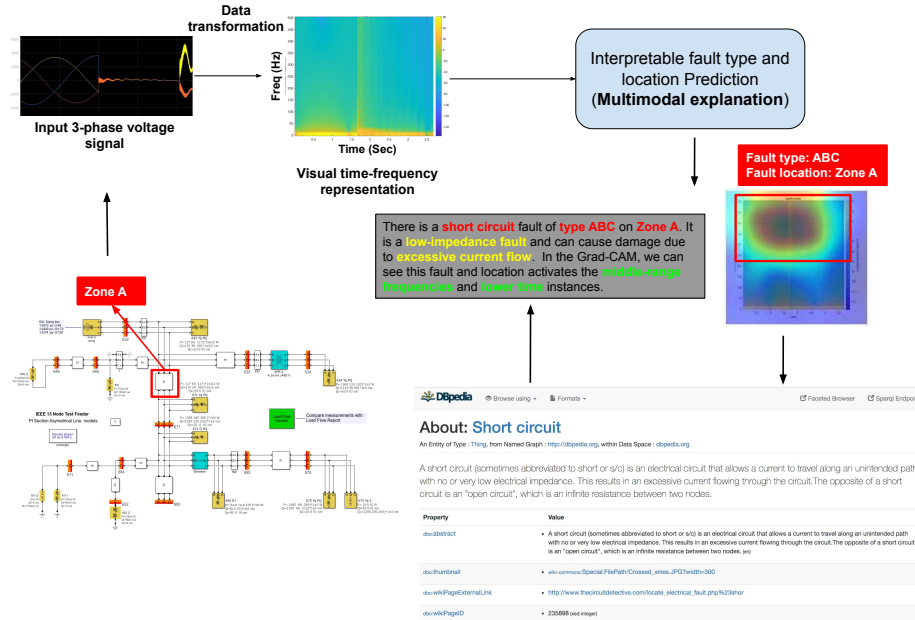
Data transformation

Input 3-phase voltage signal

Freq (Hz)

Time (Sec)

Visual time-frequency representation

Interpretable fault type and location Prediction (**Multimodal explanation**)

Fault type: ABC
Fault location: Zone A

There is a short circuit fault of type ABC on Zone A. It is a low-impedance fault and can cause damage due to excessive current flow. In the Grad-CAM, we can see this fault and location activates the middle-range frequencies and lower time instances.

Zone A

IEEE 13 Node Test Feeder

Compare measurements with Load Flow Report

DBpedia   Browse using ▾   Formats ▾   Faceted Browser   Sparql Endpoi

About: Short circuit

An Entity of Type : Thing, from Named Graph : http://dbpedia.org, within Data Space : dbpedia.org

A short circuit (sometimes abbreviated to short or s/c) is an electrical circuit that allows a current to travel along an unintended path with no or very low electrical impedance. This results in an excessive current flowing through the circuit.The opposite of a short circuit is an "open circuit", which is an infinite resistance between two nodes.

| Property | Value |
|---|---|
| dbo:abstract | • A short circuit (sometimes abbreviated to short or s/c) is an electrical circuit that allows a current to travel along an unintended path with no or very low electrical impedance. This results in an excessive current flowing through the circuit.The opposite of a short circuit is an "open circuit", which is an infinite resistance between two nodes. (en) |
| dbo:thumbnail | • wiki-commons:Special:FilePath/Crossed_wires.JPG?width=300 |
| dbo:wikiPageExternalLink | • http://www.thecircuitdetective.com/locate_electrical_fault.php%23shor |
| dbo:wikiPageID | • 235898 (xsd:integer) |